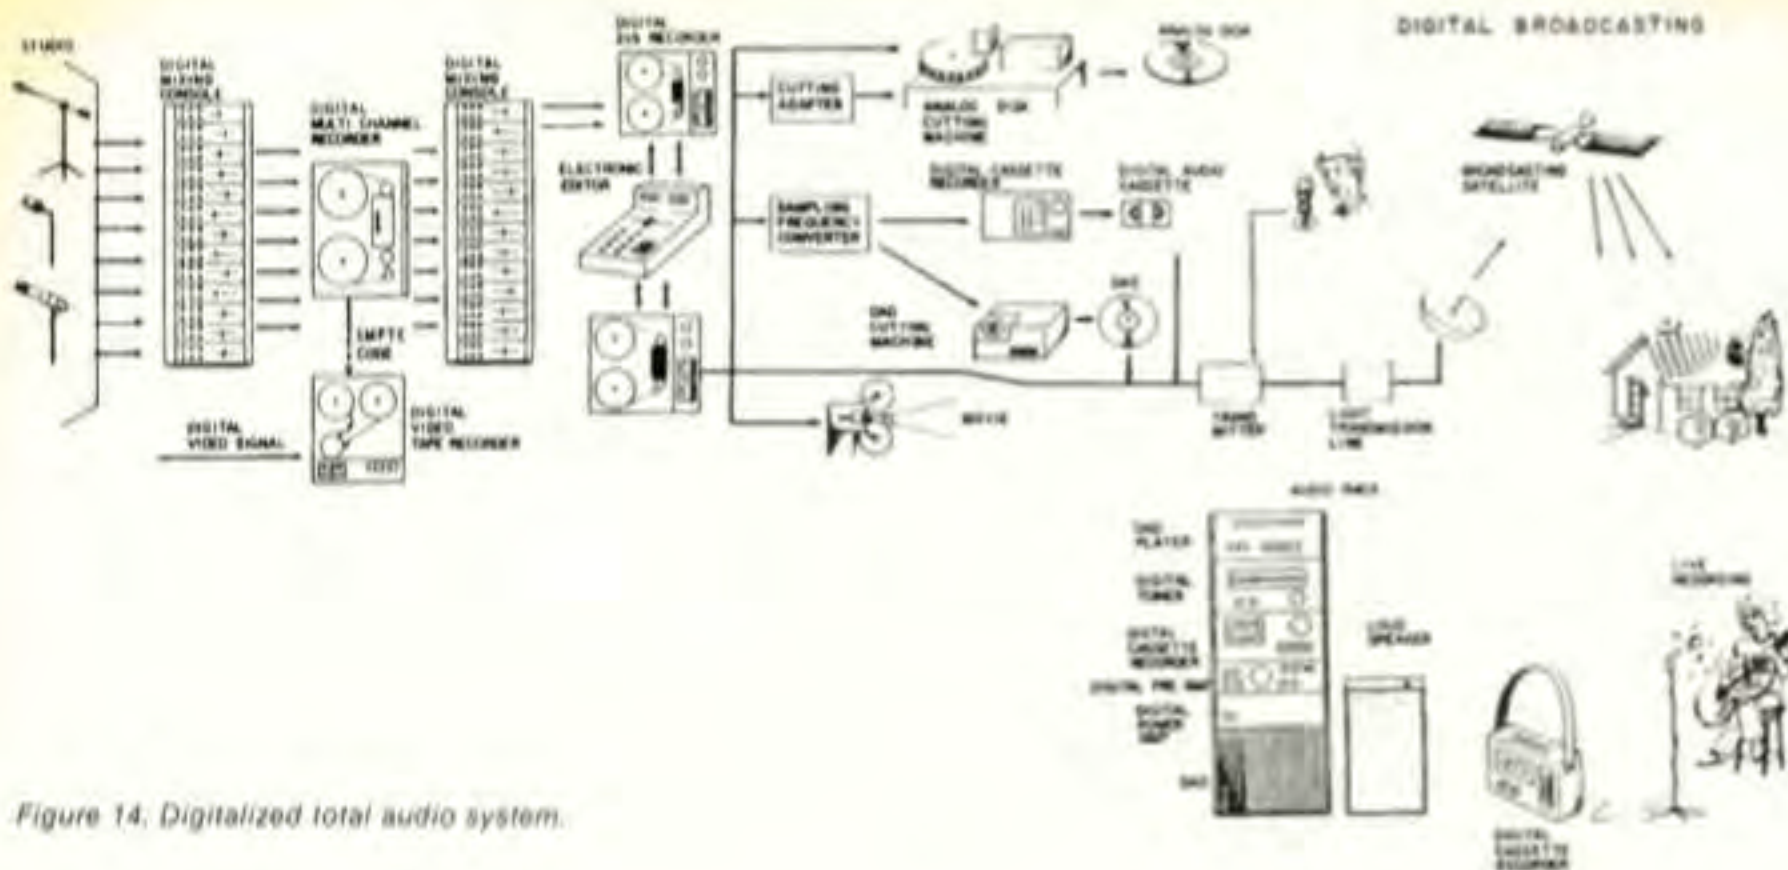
DIGITAL BROADCASTING

STUDIO

DIGITAL MIXING CONSOLE

DIGITAL MULTI CHANNEL RECORDER

SMPTE CODE

DIGITAL VIDEO SIGNAL

DIGITAL VIDEO TAPE RECORDER

DIGITAL MIXING CONSOLE

DIGITAL 2ch RECORDER

ELECTRONIC EDITOR

CUTTING ADAPTER

ANALOG DISK CUTTING MACHINE

ANALOG DISK

SAMPLING FREQUENCY CONVERTER

DIGITAL CASSETTE RECORDER

DIGITAL AUDIO CASSETTE

DAD CUTTING MACHINE

DAD

MOVIE

BROADCASTING SATELLITE

TRANSMITTER

LIGHT TRANSMISSION LINE

AUDIO RACK

DAD PLAYER

DIGITAL TUNER

DIGITAL CASSETTE RECORDER

DIGITAL PRE AMP

DIGITAL POWER AMP

DAD

LOUD SPEAKER

DIGITAL CASSETTE RECORDER

LIVE RECORDING

Figure 14. Digitalized total audio system.